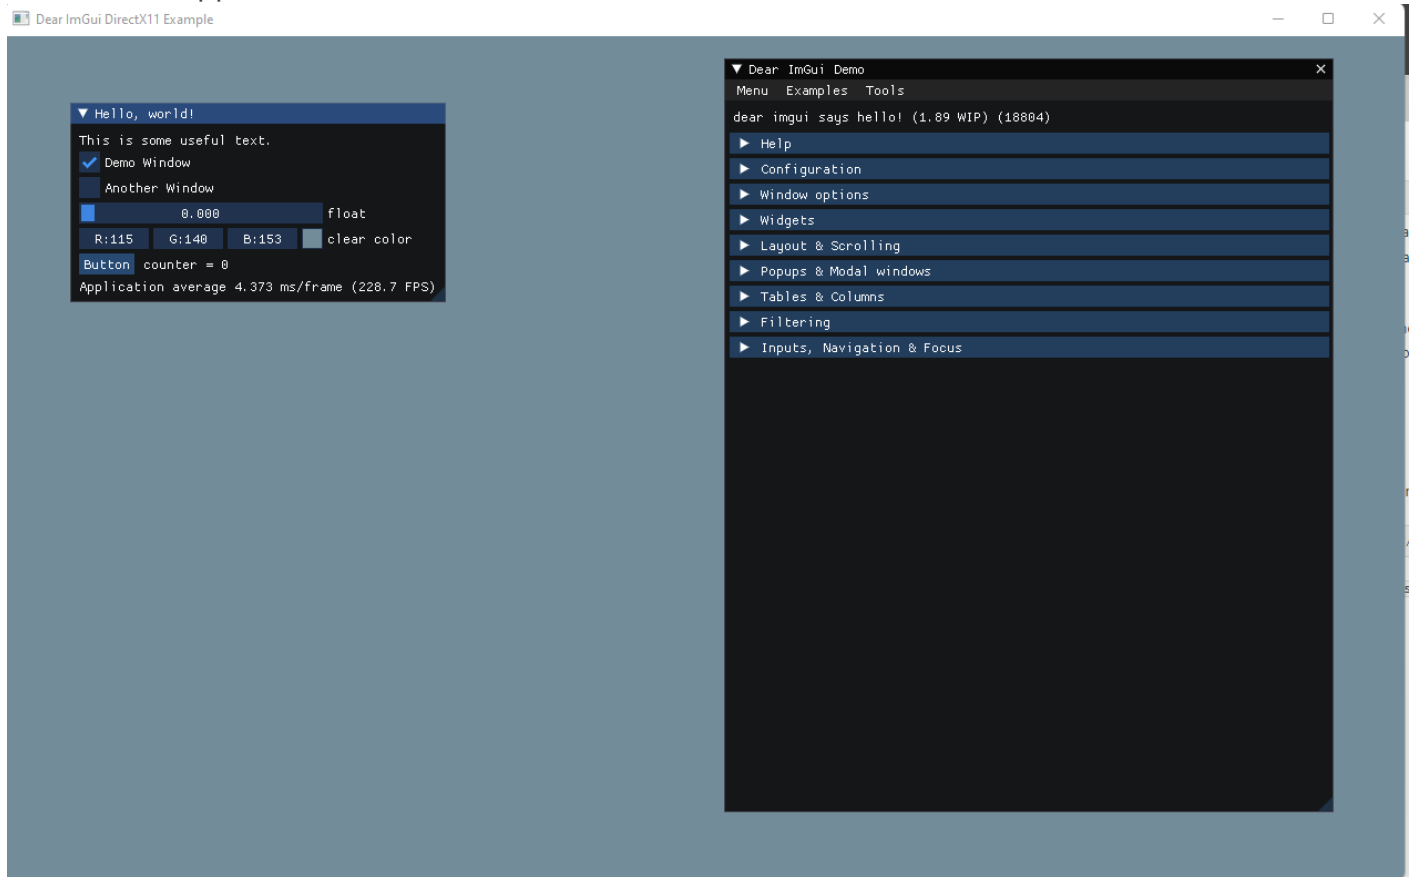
Dear ImGui DirectX11 Example

Hello, world!

This is some useful text.

Demo Window

Another Window

0.000 float

R:115 G:140 B:153 clear color

Button counter = 0

Application average 4.373 ms/frame (228.7 FPS)

Dear ImGui Demo

Menu Examples Tools

dear imgui says hello! (1.89 WIP) (18804)

Help

Configuration

Window options

Widgets

Layout & Scrolling

Popups & Modal windows

Tables & Columns

Filtering

Inputs, Navigation & Focus